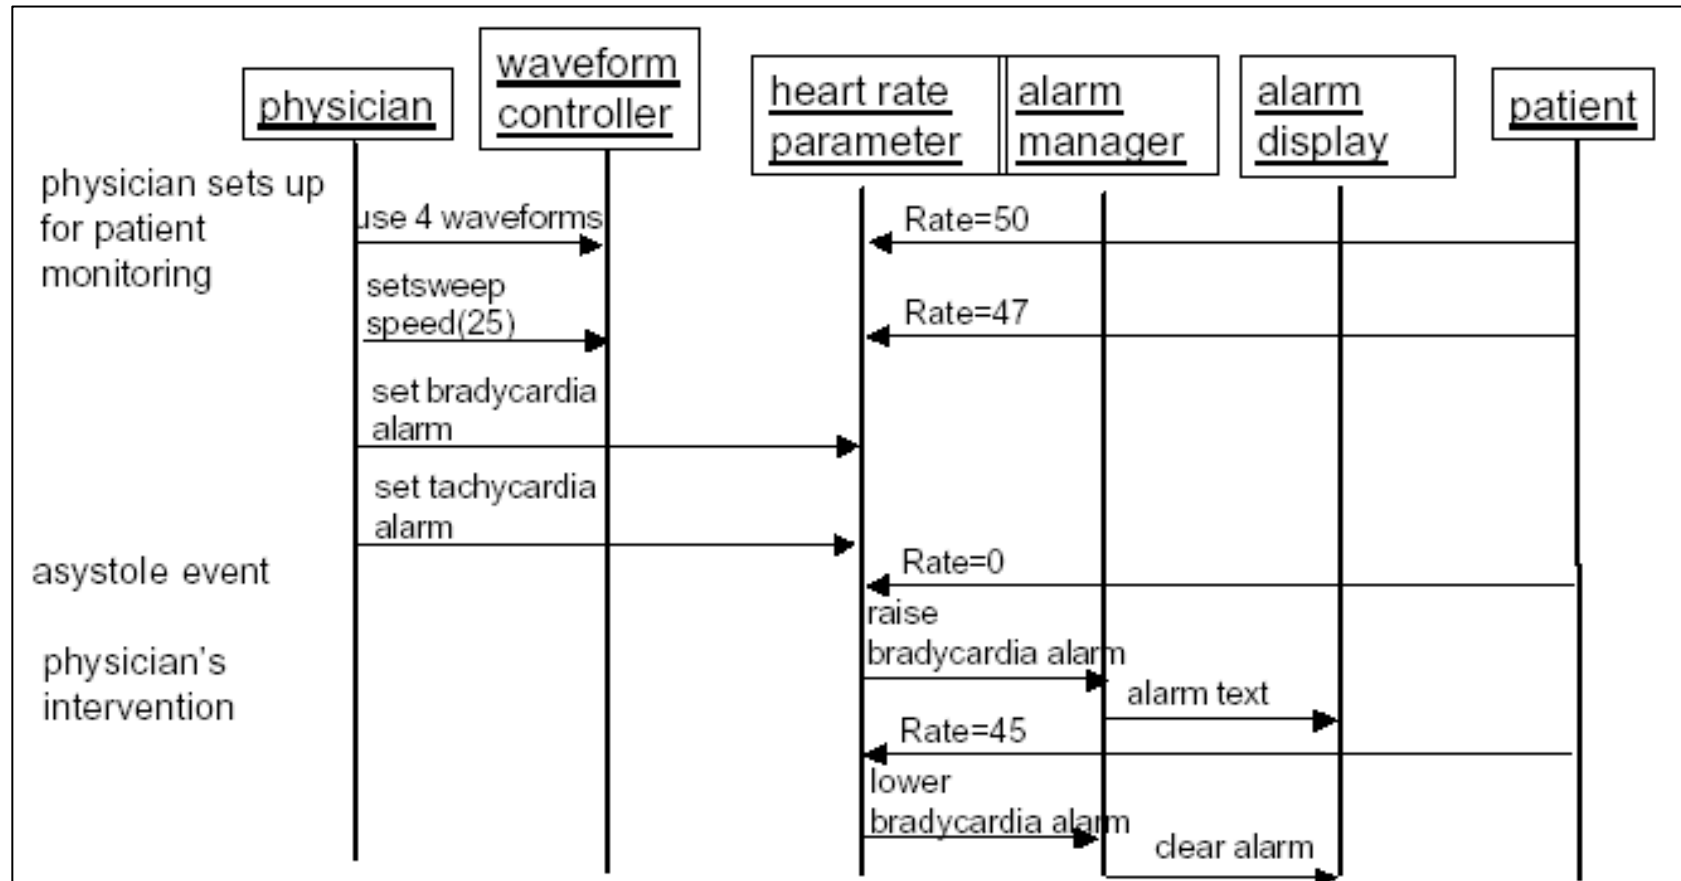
physician

waveform controller

heart rate parameter

alarm manager

alarm display

patient

physician sets up for patient monitoring

use 4 waveforms

Rate=50

setsweep speed(25)

Rate=47

set bradycardia alarm

set tachycardia alarm

asystole event

Rate=0

raise bradycardia alarm

physician's intervention

alarm text

Rate=45

lower bradycardia alarm

clear alarm